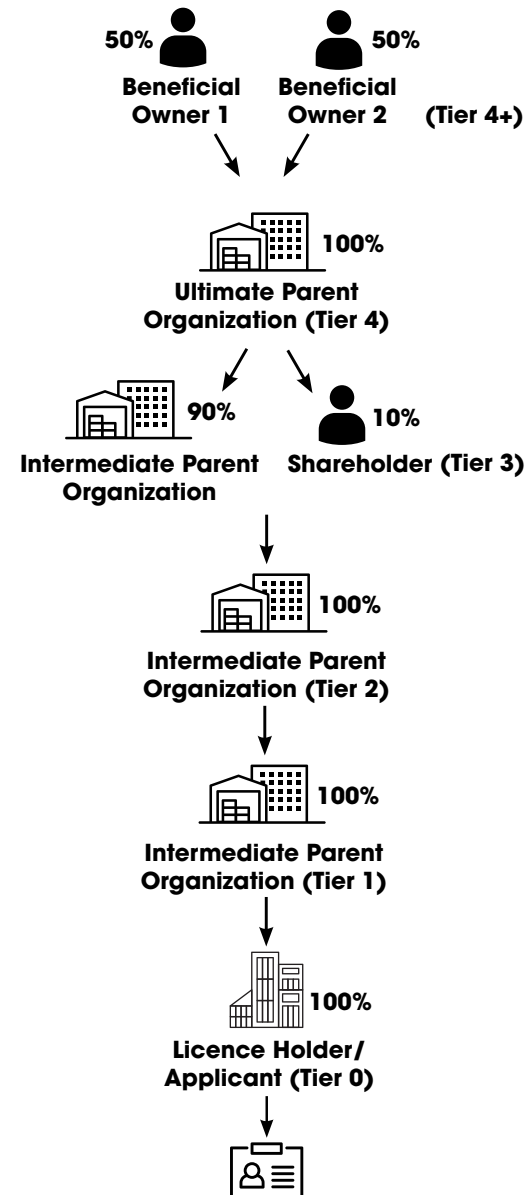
50%
Beneficial Owner 1

50%
Beneficial Owner 2

(Tier 4+)

100%
Ultimate Parent Organization (Tier 4)

90%
Intermediate Parent Organization

10%
Shareholder (Tier 3)

100%
Intermediate Parent Organization (Tier 2)

100%
Intermediate Parent Organization (Tier 1)

100%
Licence Holder/ Applicant (Tier 0)